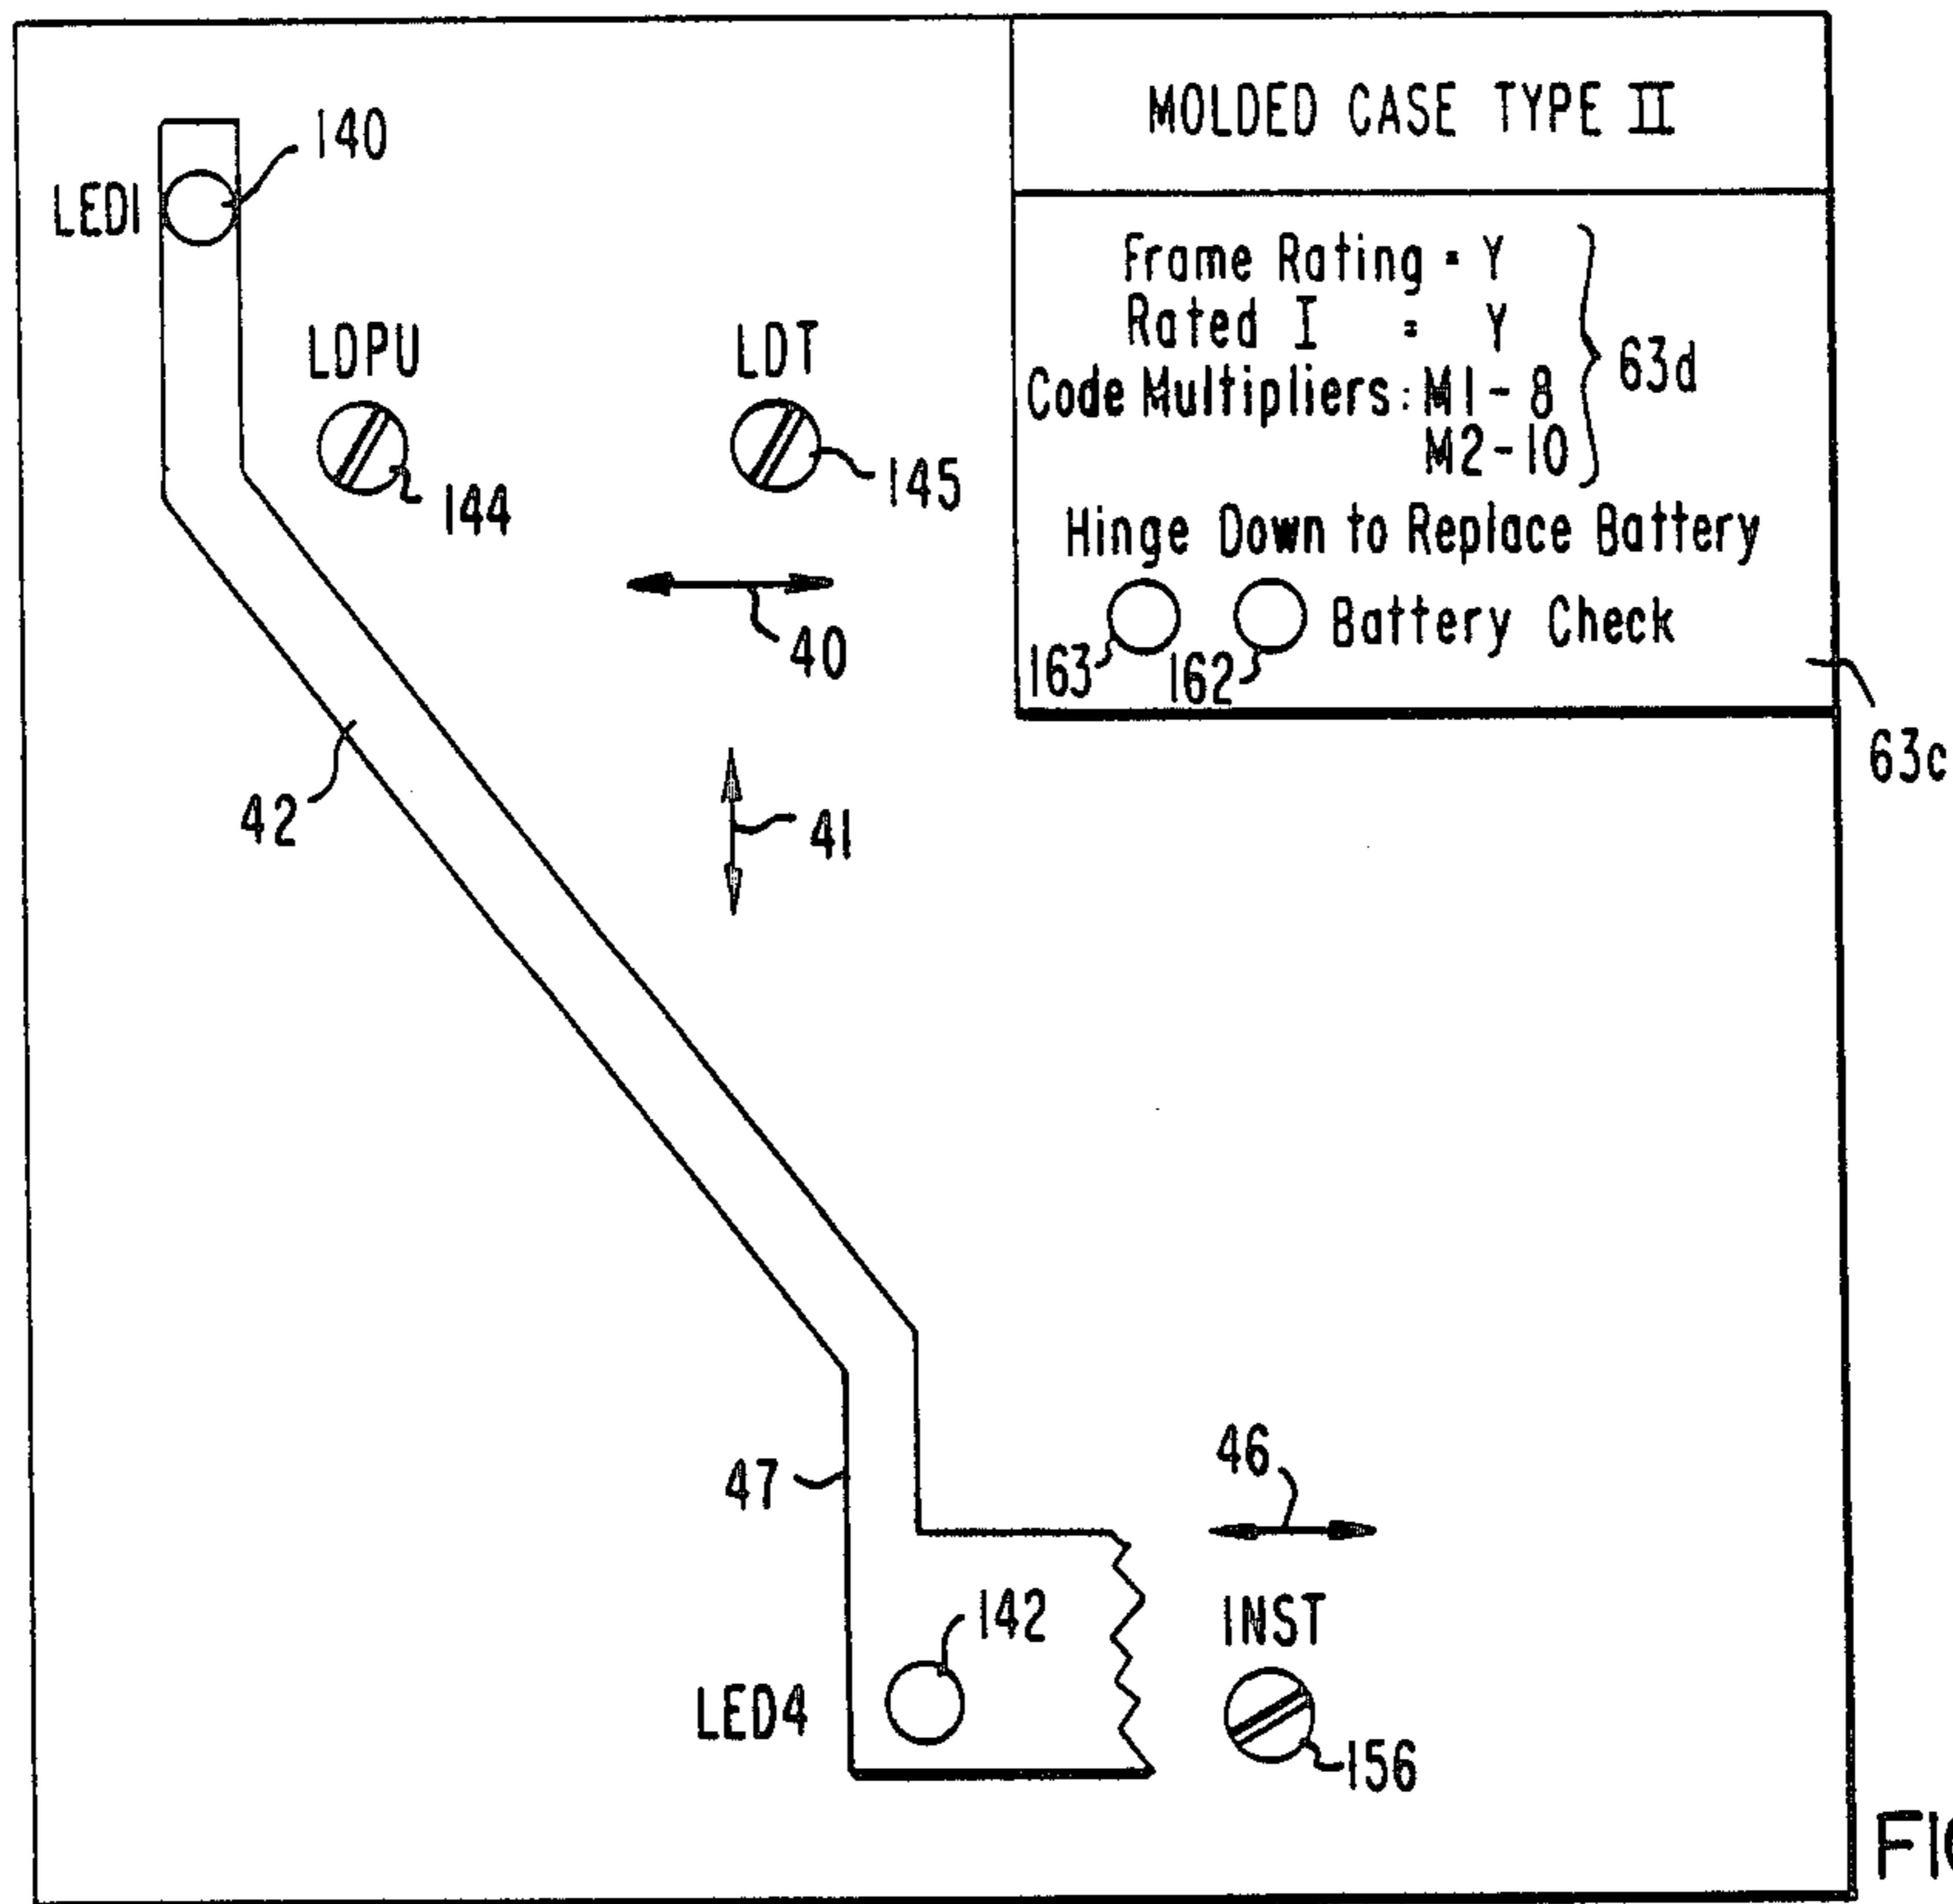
MOLDED CASE TYPE II

Frame Rating = Y
Rated I = Y
Code Multipliers: M1 - 8
M2 - 10
63d

Hinge Down to Replace Battery

163 162 Battery Check

63c

LED1 140

LDPU 144

LDT 145

40

41

42

47

46

142

LED4

INST

156

FI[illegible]